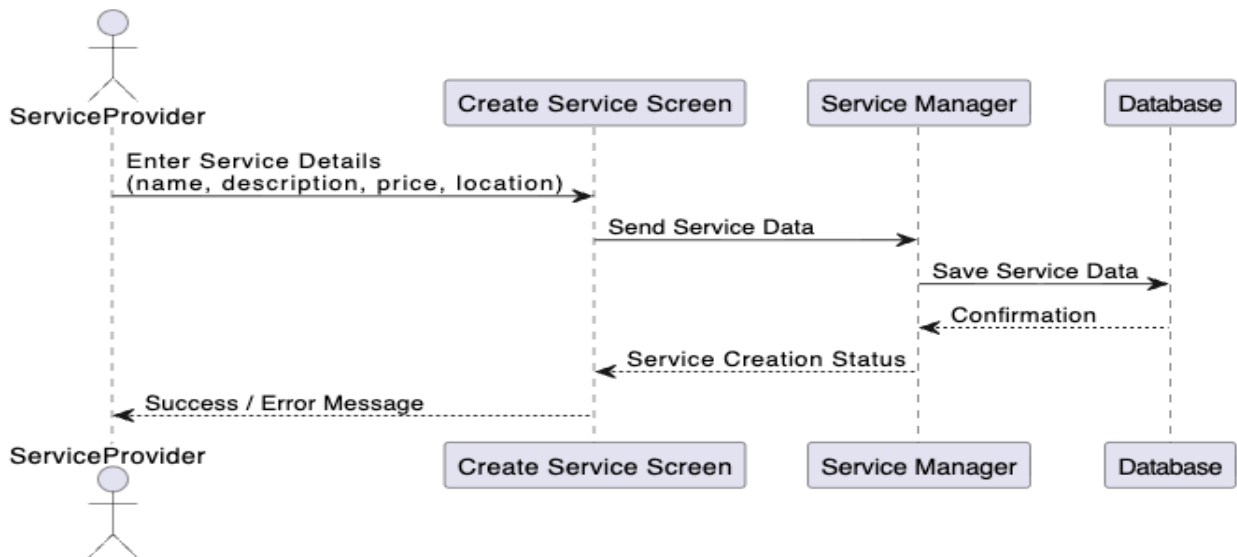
ServiceProvider

Create Service Screen

Service Manager

Database

Enter Service Details
(name, description, price, location)

Send Service Data

Save Service Data

Confirmation

Service Creation Status

Success / Error Message

ServiceProvider

Create Service Screen

Service Manager

Database